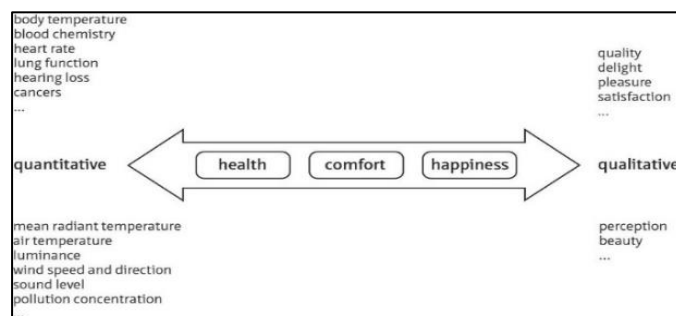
body temperature
blood chemistry
heart rate
lung function
hearing loss
cancers
...

quality
delight
pleasure
satisfaction
...

quantitative

health

comfort

happiness

qualitative

mean radiant temperature
air temperature
luminance
wind speed and direction
sound level
pollution concentration
...

perception
beauty
...